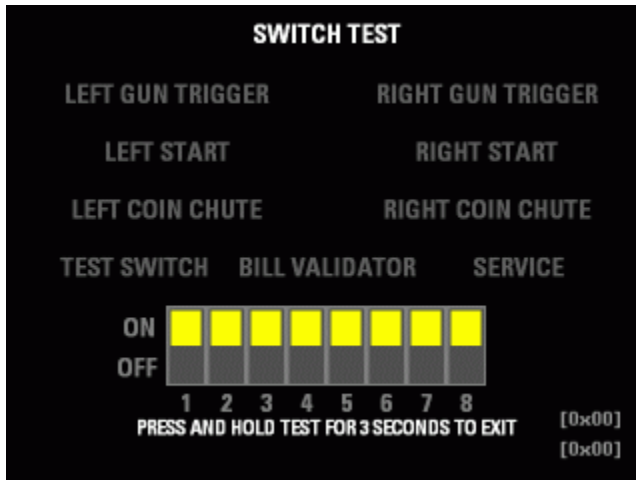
SWITCH TEST

LEFT GUN TRIGGER

RIGHT GUN TRIGGER

LEFT START

RIGHT START

LEFT COIN CHUTE

RIGHT COIN CHUTE

TEST SWITCH

BILL VALIDATOR

SERVICE

ON

OFF

1 2 3 4 5 6 7 8

PRESS AND HOLD TEST FOR 3 SECONDS TO EXIT

[0x00]

[0x00]